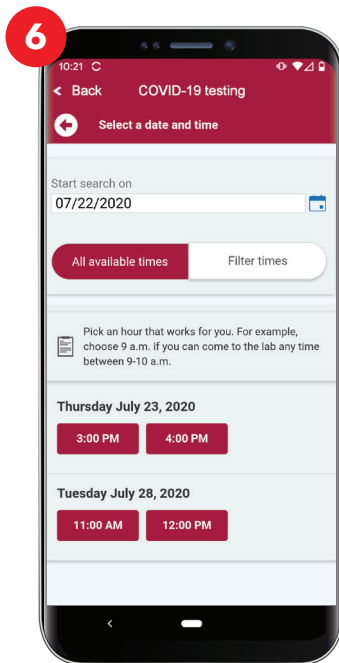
6

10:21

< Back COVID-19 testing

Select a date and time

Start search on
07/22/2020

All available times | Filter times

Pick an hour that works for you. For example, choose 9 a.m. if you can come to the lab any time between 9-10 a.m.

Thursday July 23, 2020

3:00 PM | 4:00 PM

Tuesday July 28, 2020

11:00 AM | 12:00 PM